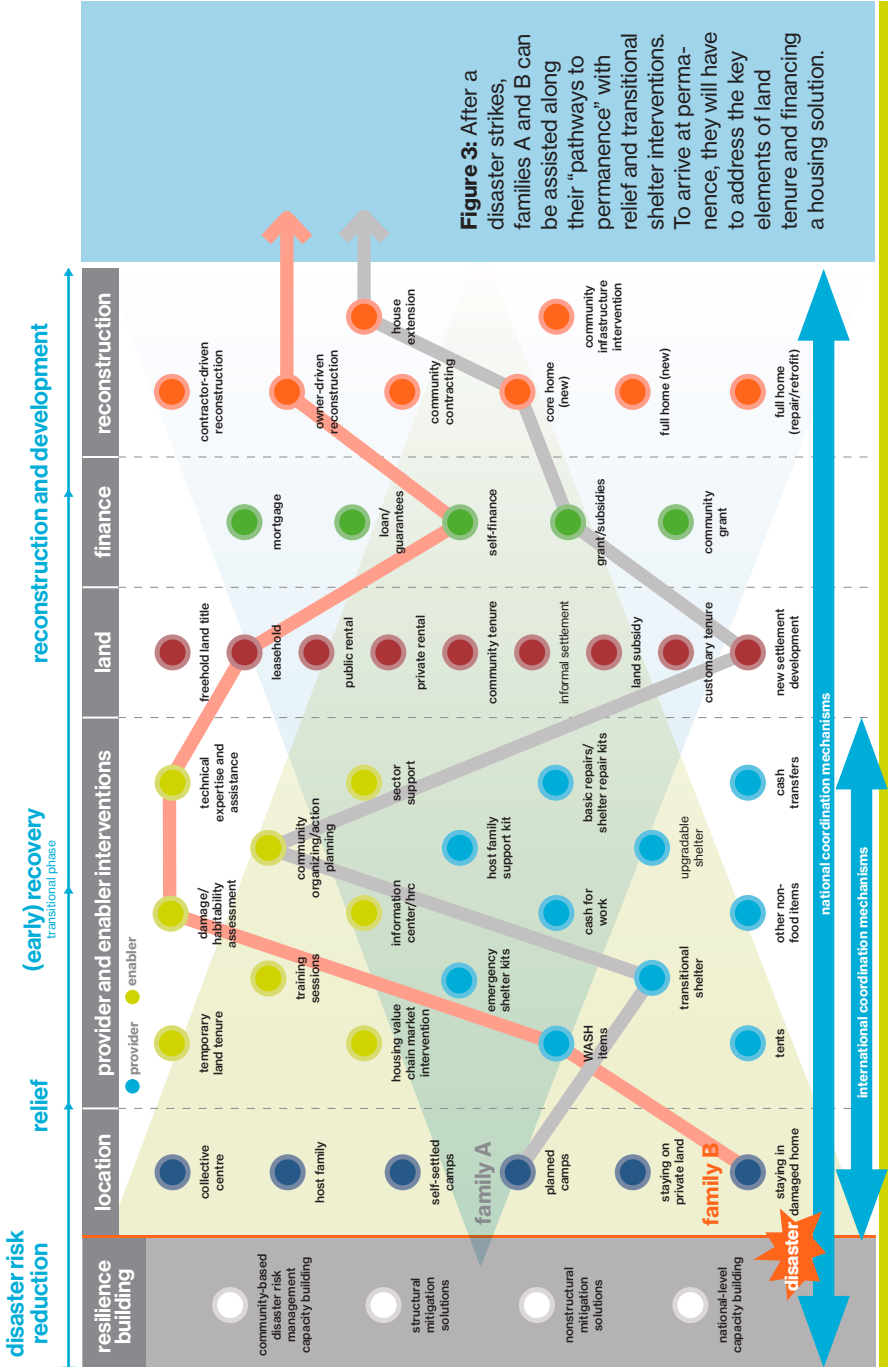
Figure 3: After a disaster strikes, families A and B can be assisted along their "pathways to permanence" with relief and transitional shelter interventions. To arrive at permanence, they will have to address the key elements of land tenure and financing a housing solution.

disaster risk reduction

relief

(early) recovery
transitional phase

reconstruction and development

resilience building

location

provider and enabler interventions

land

finance

reconstruction

provider   enabler

community-based disaster risk management capacity building

structural mitigation solutions

nonstructural mitigation solutions

national-level capacity building

disaster

collective centre

host family

self-settled camps

planned camps

staying on private land

staying in damaged home

family A

family B

temporary land tenure

housing value chain market intervention

tents

training sessions

emergency shelter kits

WASH items

transitional shelter

damage/ habitability assessment

information center/hrc

cash for work

other non-food items

community organizing/action planning

host family support kit

upgradable shelter

technical expertise and assistance

sector support

basic repairs/ shelter repair kits

cash transfers

freehold land title

leasehold

public rental

private rental

community tenure

informal settlement

land subsidy

customary tenure

new settlement development

mortgage

loan/ guarantees

self-finance

grant/subsidies

community grant

contractor-driven reconstruction

owner-driven reconstruction

community contracting

core home (new)

full home (new)

full home (repair/retrofit)

house extension

community infrastucture intervention

national coordination mechanisms

international coordination mechanisms